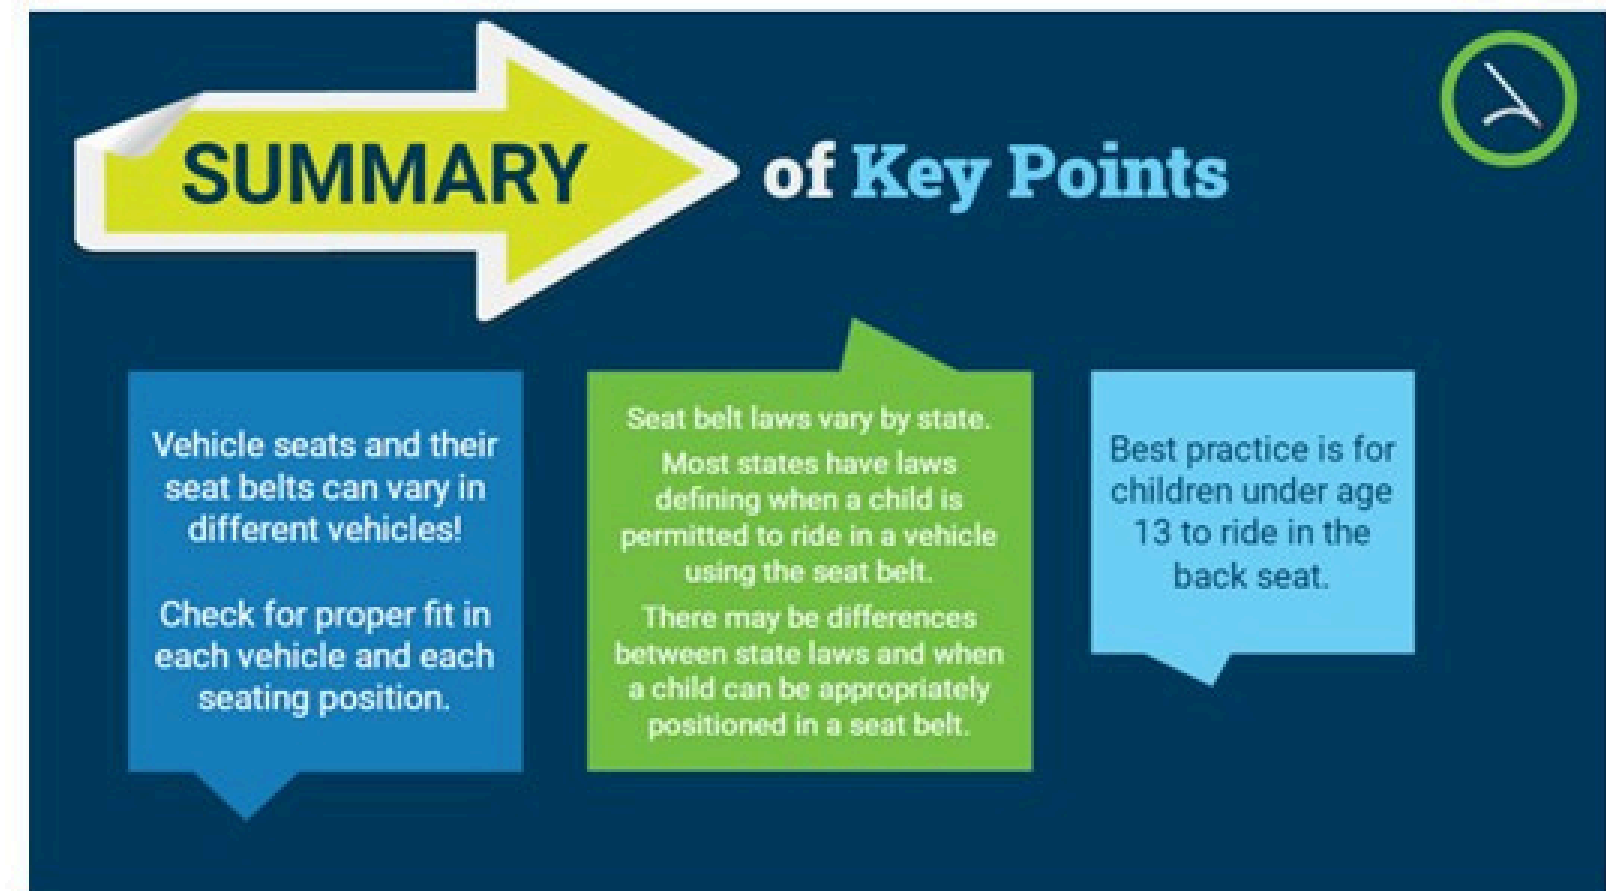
SUMMARY of Key Points

Vehicle seats and their seat belts can vary in different vehicles!

Check for proper fit in each vehicle and each seating position.

Seat belt laws vary by state.

Most states have laws defining when a child is permitted to ride in a vehicle using the seat belt.

There may be differences between state laws and when a child can be appropriately positioned in a seat belt.

Best practice is for children under age 13 to ride in the back seat.